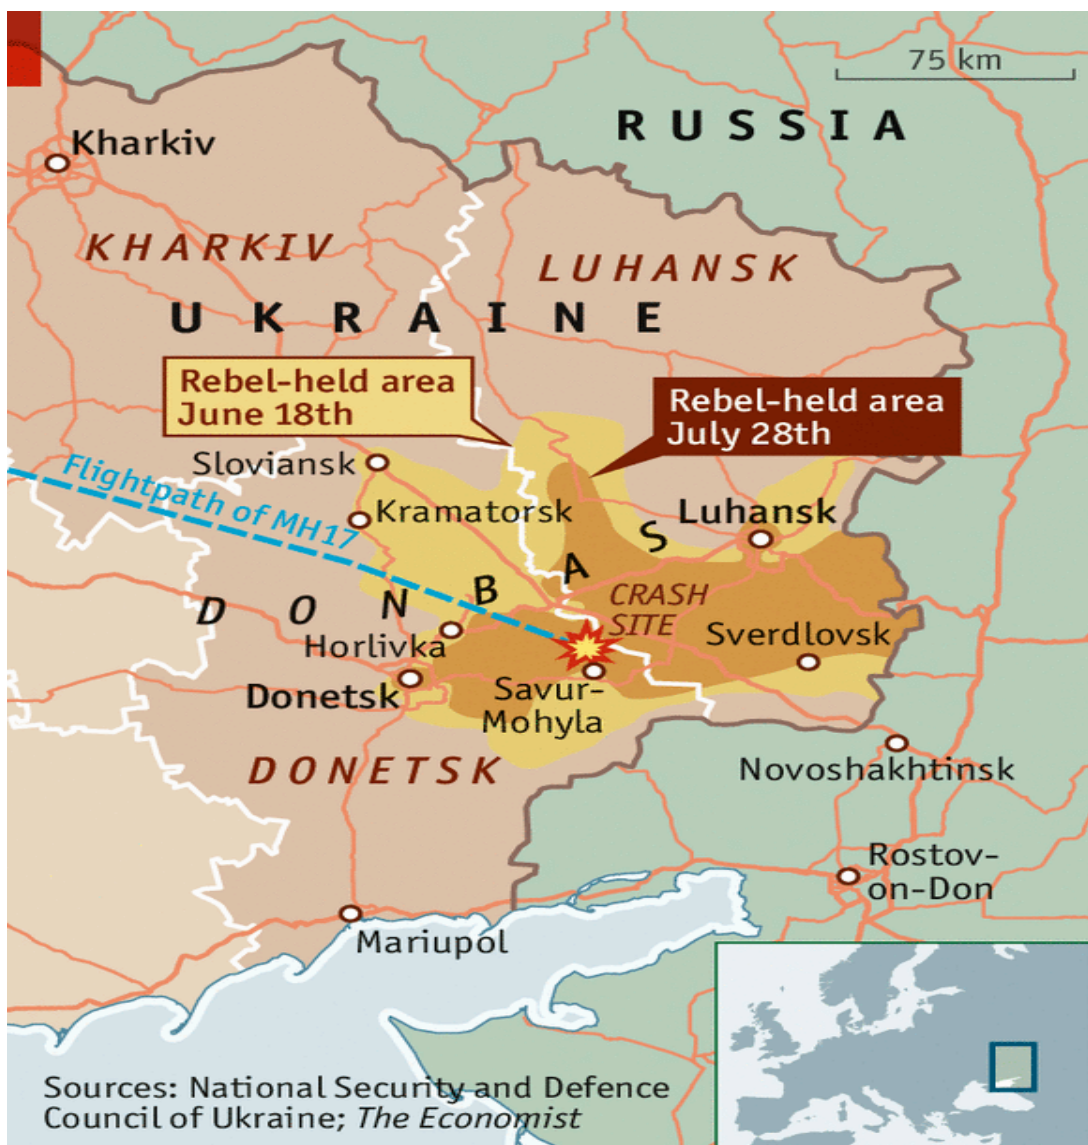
75 km

RUSSIA

Kharkiv

KHARKIV

LUHANSK

UKRAINE

Rebel-held area June 18th

Rebel-held area July 28th

Sloviansk

Flightpath of MH17

Kramatorsk

Luhansk

DONBAS

CRASH SITE

Horlivka

Sverdlovsk

Donetsk

Savur-Mohyla

DONETSK

Novoshakhtinsk

Rostov-on-Don

Mariupol

Sources: National Security and Defence Council of Ukraine; The Economist